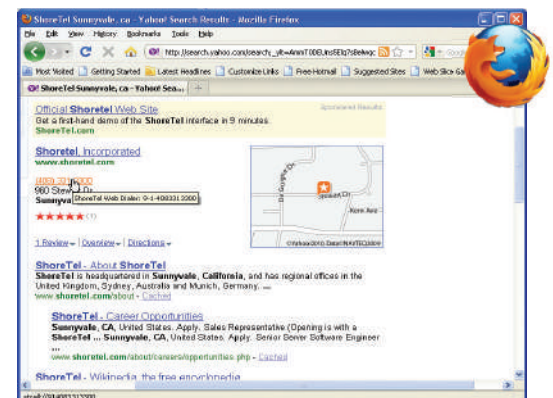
ShoreTel Sunnyvale, ca - Yahoo! Search Results - Mozilla Firefox
File Edit View History Bookmarks Tools Help
http://search.yahoo.com/search;_ylt=AmmT0DB,itoSEIq7sBekwqc
Most Visited Getting Started Latest Headlines Customize Links Free Hotmail Suggested Sites Web Slice Ga
ShoreTel Sunnyvale, ca - Yahoo! Sea...

Official Shoretel Web Site
Sponsored Results
Get a first-hand demo of the ShoreTel interface in 9 minutes.
ShoreTel.com

Shoretel, Incorporated
www.shoretel.com
(408) 331-3300
960 Stew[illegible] Dr
Sunnyva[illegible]
ShoreTel Web Dialer: 9-1-4083313300
★★★★★ (1)
1 Review | Overview | Directions
Da Guigne Dr
Kern Ave
Stewart Dr
©Yahoo! 2010 Data©NAVTEQ2010

ShoreTel - About ShoreTel
ShoreTel is headquartered in Sunnyvale, California, and has regional offices in the United Kingdom, Sydney, Australia and Munich, Germany. ...
www.shoretel.com/about - Cached

ShoreTel - Career Opportunities
Sunnyvale, CA, United States. Apply. Sales Representative (Opening is with a ShoreTel ... Sunnyvale, CA, United States. Apply. Senior Server Software Engineer ...
www.shoretel.com/about/careers/opportunities.php - Cached

ShoreTel - Wikipedia, the free encyclopedia
stcall://9/4083313300